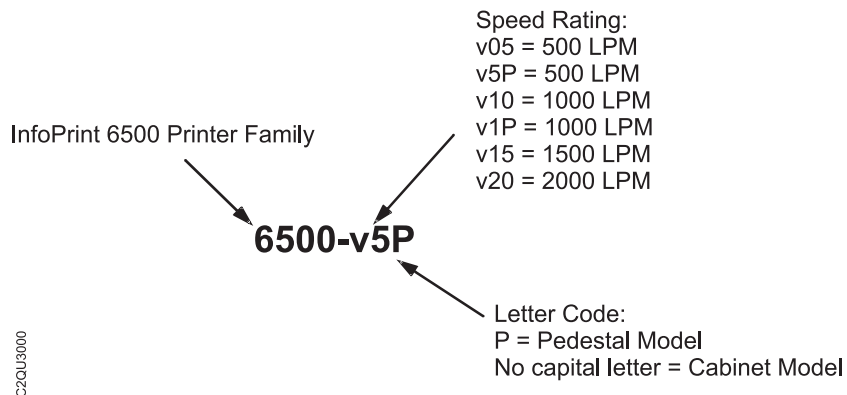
Speed Rating:
v05 = 500 LPM
v5P = 500 LPM
v10 = 1000 LPM
v1P = 1000 LPM
v15 = 1500 LPM
v20 = 2000 LPM

InfoPrint 6500 Printer Family

6500-v5P

Letter Code:
P = Pedestal Model
No capital letter = Cabinet Model

C2QU3000